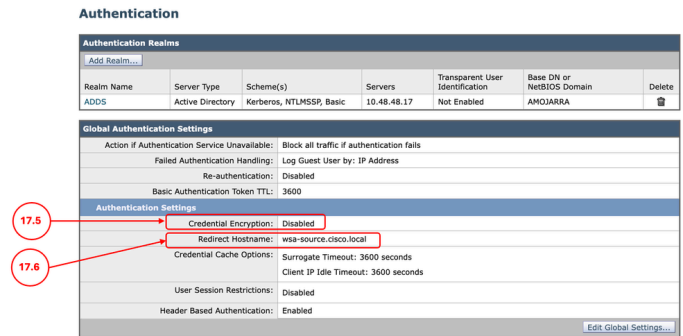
Authentication

Authentication Realms

Add Realm...

| Realm Name | Server Type | Scheme(s) | Servers | Transparent User Identification | Base DN or NetBIOS Domain | Delete |
|---|---|---|---|---|---|---|
| ADDS | Active Directory | Kerberos, NTLMSSP, Basic | 10.48.48.17 | Not Enabled | AMOJARRA | |

Global Authentication Settings

| | |
|---|---|
| Action if Authentication Service Unavailable: | Block all traffic if authentication fails |
| Failed Authentication Handling: | Log Guest User by: IP Address |
| Re-authentication: | Disabled |
| Basic Authentication Token TTL: | 3600 |

Authentication Settings

17.5

17.6

| | |
|---|---|
| Credential Encryption: | Disabled |
| Redirect Hostname: | wsa-source.cisco.local |
| Credential Cache Options: | Surrogate Timeout: 3600 seconds<br>Client IP Idle Timeout: 3600 seconds |
| User Session Restrictions: | Disabled |
| Header Based Authentication: | Enabled |

Edit Global Settings...